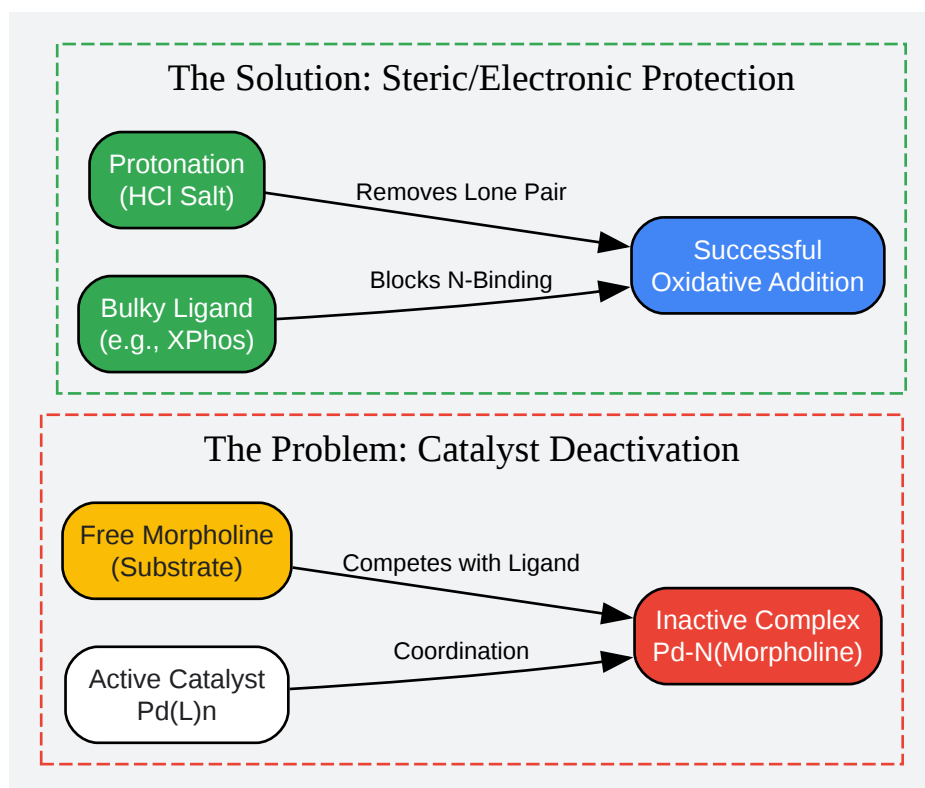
The Solution: Steric/Electronic Protection

Protonation
(HCl Salt)

Removes Lone Pair

Bulky Ligand
(e.g., XPhos)

Blocks N-Binding

Successful
Oxidative Addition

The Problem: Catalyst Deactivation

Free Morpholine
(Substrate)

Competes with Ligand

Active Catalyst
Pd(L)n

Coordination

Inactive Complex
Pd-N(Morpholine)